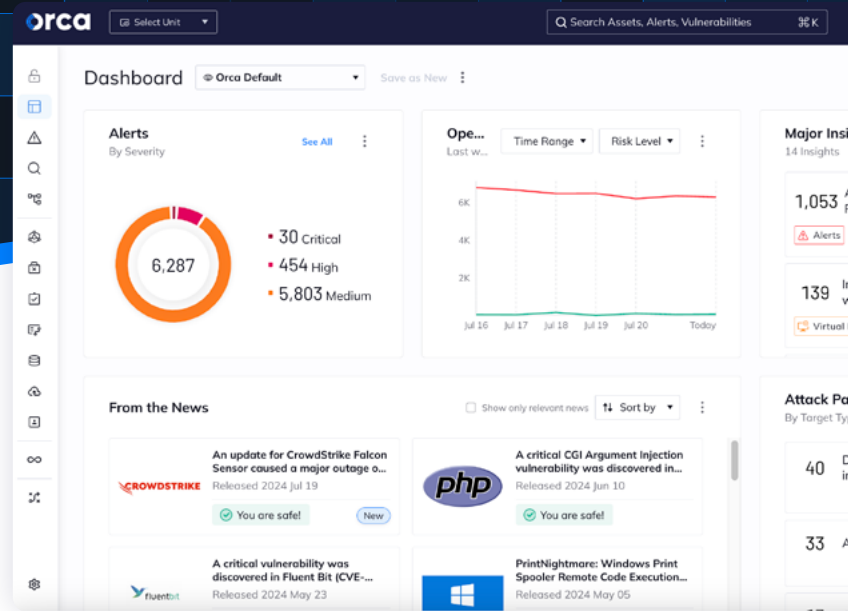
orca

Select Unit

Search Assets, Alerts, Vulnerabilities ⌘K

Dashboard

Orca Default

Save as New

Alerts
By Severity

See All

6,287

30 Critical
454 High
5,803 Medium

Ope...
Last w...

Time Range

Risk Level

6K
4K
2K

Jul 16 Jul 17 Jul 18 Jul 19 Jul 20 Today

Major Insi
14 Insights

1,053 A
F

Alerts

139 I
w

Virtual

From the News

Show only relevant news

Sort by

CROWDSTRIKE

An update for CrowdStrike Falcon Sensor caused a major outage o...
Released 2024 Jul 19

You are safe!

New

php

A critical CGI Argument Injection vulnerability was discovered in...
Released 2024 Jun 10

You are safe!

fluentbit

A critical vulnerability was discovered in Fluent Bit (CVE-...
Released 2024 May 23

PrintNightmare: Windows Print Spooler Remote Code Execution...
Released 2024 May 05

Attack Pa
By Target Typ

40 D
i

33 A